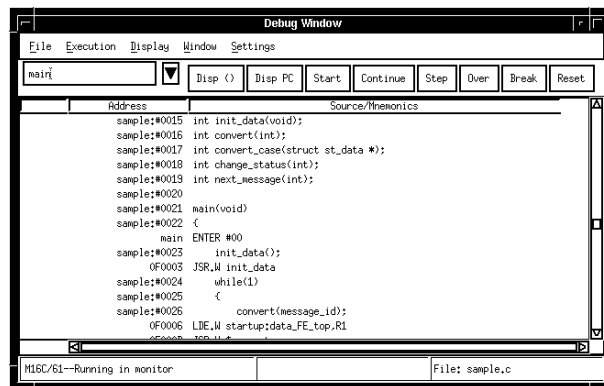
Debug Window

File Execution Display Window Settings

main

Disp () Disp PC Start Continue Step Over Break Reset

| Address | Source/Mnemonics |
|---|---|
| sample:#0015 | int init_data(void); |
| sample:#0016 | int convert(int); |
| sample:#0017 | int convert_case(struct st_data *); |
| sample:#0018 | int change_status(int); |
| sample:#0019 | int next_message(int); |
| sample:#0020 | |
| sample:#0021 | main(void) |
| sample:#0022 | { |
| main | ENTER #00 |
| sample:#0023 | init_data(); |
| 0F0003 | JSR.W init_data |
| sample:#0024 | while(1) |
| sample:#0025 | { |
| sample:#0026 | convert(message_id); |
| 0F0006 | LDE.W startup:data_FE_top,R1 |
| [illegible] | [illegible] |

M16C/61--Running in monitor

File: sample.c